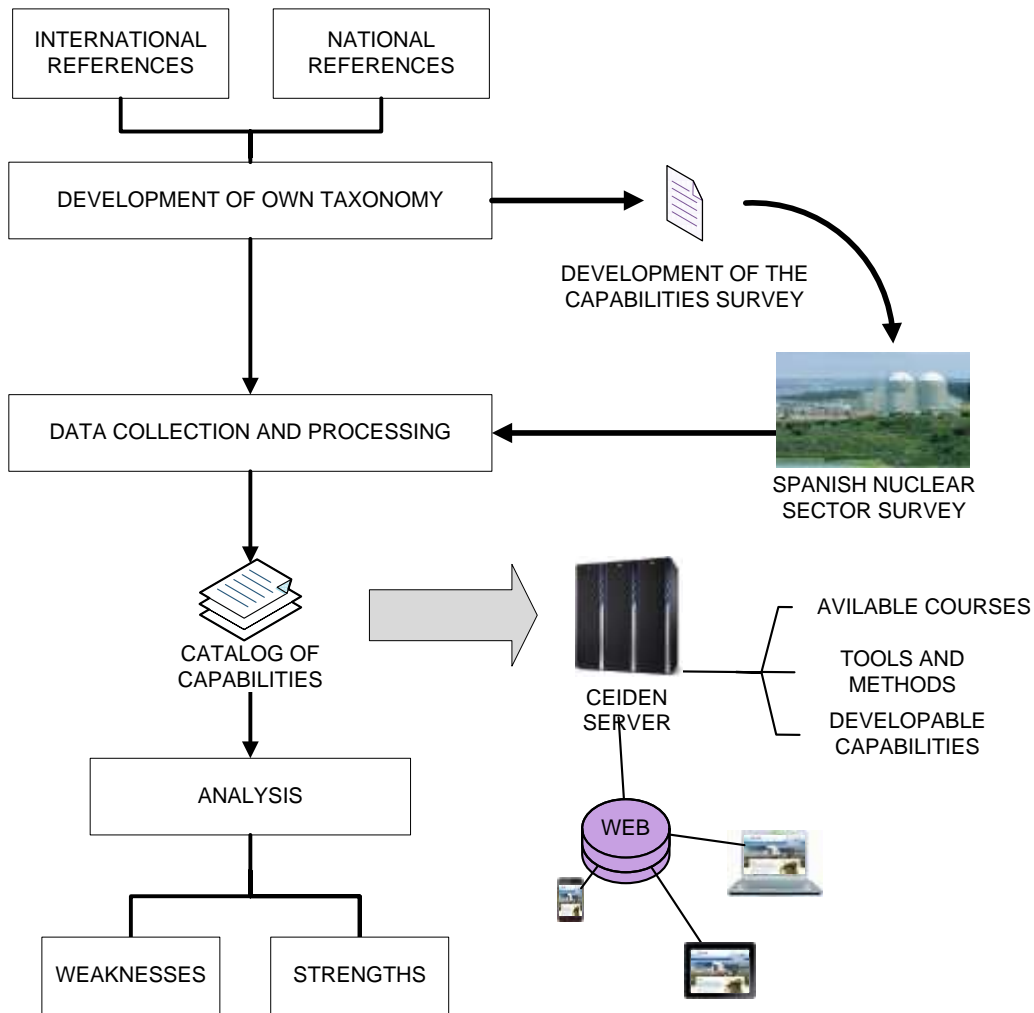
INTERNATIONAL REFERENCES

NATIONAL REFERENCES

DEVELOPMENT OF OWN TAXONOMY

DEVELOPMENT OF THE CAPABILITIES SURVEY

DATA COLLECTION AND PROCESSING

SPANISH NUCLEAR SECTOR SURVEY

CATALOG OF CAPABILITIES

CEIDEN SERVER

AVILABLE COURSES

TOOLS AND METHODS

DEVELOPABLE CAPABILITIES

ANALYSIS

WEB

WEAKNESSES

STRENGTHS